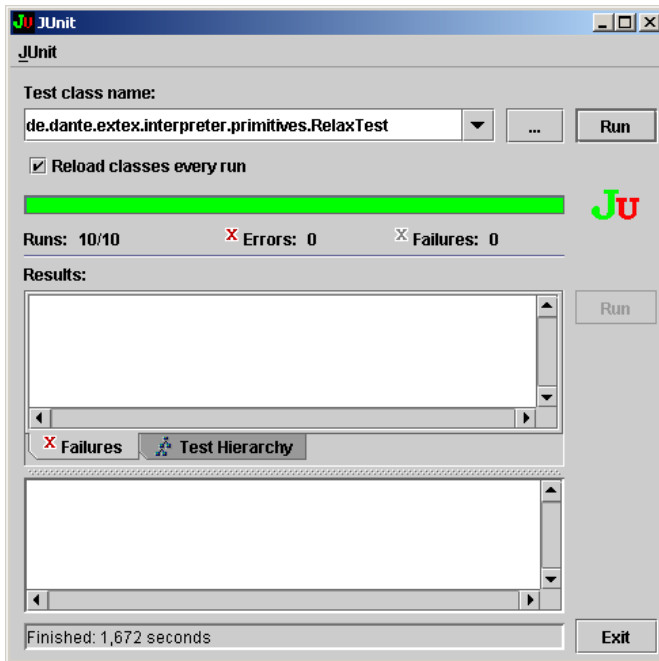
JU JUnit

JUnit

Test class name:

de.dante.extex.interpreter.primitives.RelaxTest

...

Run

Reload classes every run

JU

Runs: 10/10

Errors: 0

Failures: 0

Results:

Run

Failures

Test Hierarchy

Finished: 1,672 seconds

Exit